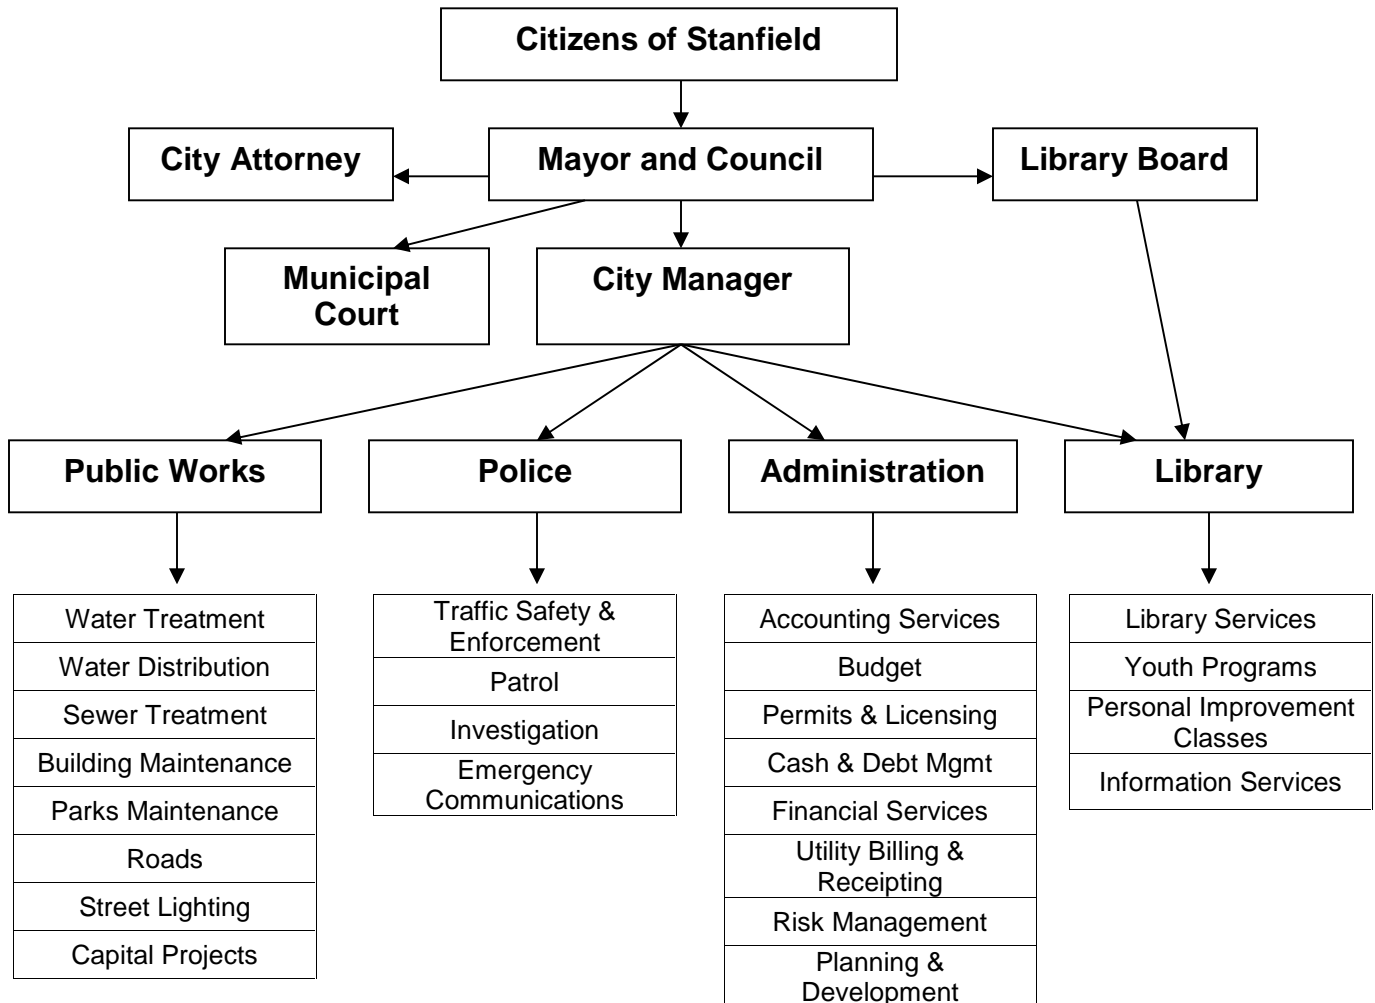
Citizens of Stanfield

City Attorney

Mayor and Council

Library Board

Municipal Court

City Manager

Public Works

Police

Administration

Library

Water Treatment
Water Distribution
Sewer Treatment
Building Maintenance
Parks Maintenance
Roads
Street Lighting
Capital Projects

Traffic Safety & Enforcement
Patrol
Investigation
Emergency Communications

Accounting Services
Budget
Permits & Licensing
Cash & Debt Mgmt
Financial Services
Utility Billing & Receipting
Risk Management
Planning & Development

Library Services
Youth Programs
Personal Improvement Classes
Information Services